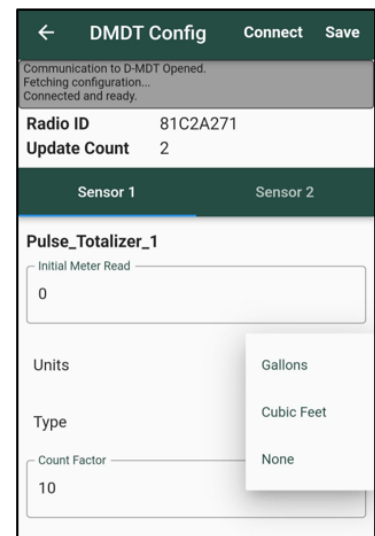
← DMDT Config Connect Save

Communication to D-MDT Opened.
Fetching configuration...
Connected and ready.

Radio ID 81C2A271
Update Count 2

Sensor 1 Sensor 2

Pulse_Totalizer_1

Initial Meter Read
0

Units

Type

Count Factor
10

Gallons
Cubic Feet
None